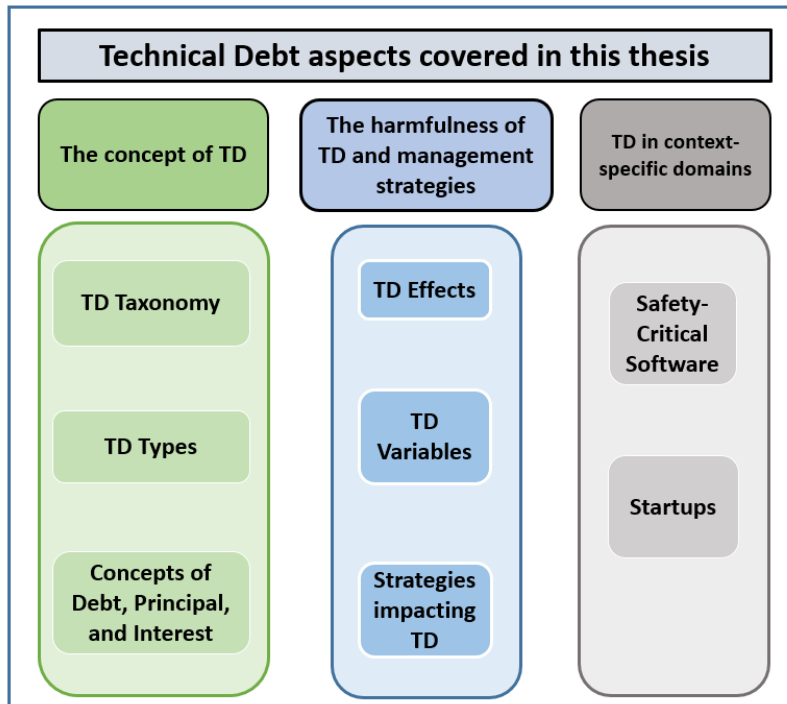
Technical Debt aspects covered in this thesis

The concept of TD

TD Taxonomy

TD Types

Concepts of Debt, Principal, and Interest

The harmfulness of TD and management strategies

TD Effects

TD Variables

Strategies impacting TD

TD in context-specific domains

Safety-Critical Software

Startups